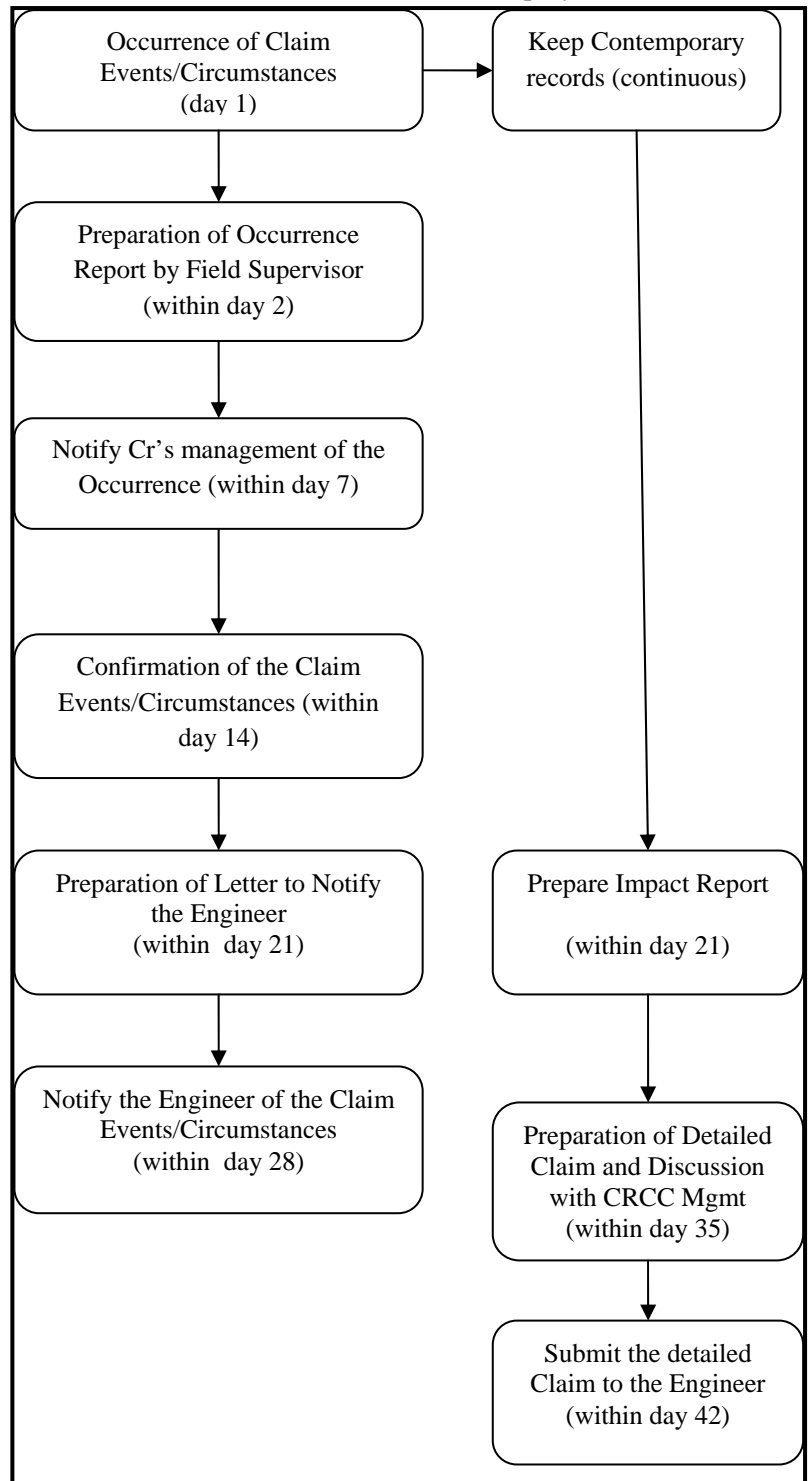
Occurrence of Claim Events/Circumstances (day 1)

Keep Contemporary records (continuous)

Preparation of Occurrence Report by Field Supervisor (within day 2)

Notify Cr's management of the Occurrence (within day 7)

Confirmation of the Claim Events/Circumstances (within day 14)

Preparation of Letter to Notify the Engineer (within day 21)

Prepare Impact Report

(within day 21)

Notify the Engineer of the Claim Events/Circumstances (within day 28)

Preparation of Detailed Claim and Discussion with CRCC Mgmt (within day 35)

Submit the detailed Claim to the Engineer (within day 42)